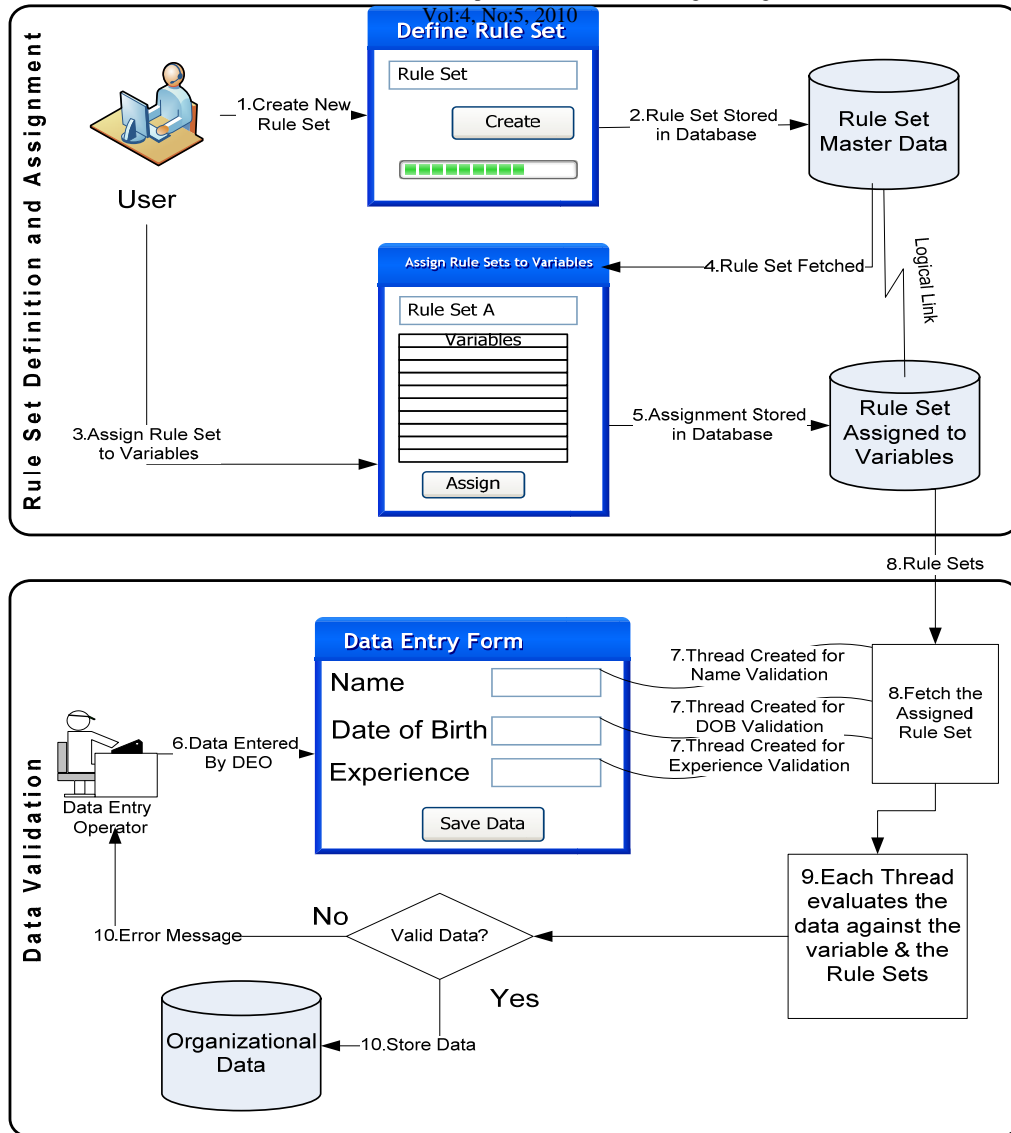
Vol:4, No:5, 2010

Rule Set Definition and Assignment

User

1.Create New Rule Set

Define Rule Set

Rule Set

Create

2.Rule Set Stored in Database

Rule Set Master Data

Assign Rule Sets to Variables

4.Rule Set Fetched

Logical Link

Rule Set A

Variables

Assign

3.Assign Rule Set to Variables

5.Assignment Stored in Database

Rule Set Assigned to Variables

8.Rule Sets

Data Validation

Data Entry Form

Name

Date of Birth

Experience

Save Data

7.Thread Created for Name Validation

7.Thread Created for DOB Validation

7.Thread Created for Experience Validation

8.Fetch the Assigned Rule Set

6.Data Entered By DEO

Data Entry Operator

9.Each Thread evaluates the data against the variable & the Rule Sets

No

10.Error Message

Valid Data?

Yes

Organizational Data

10.Store Data